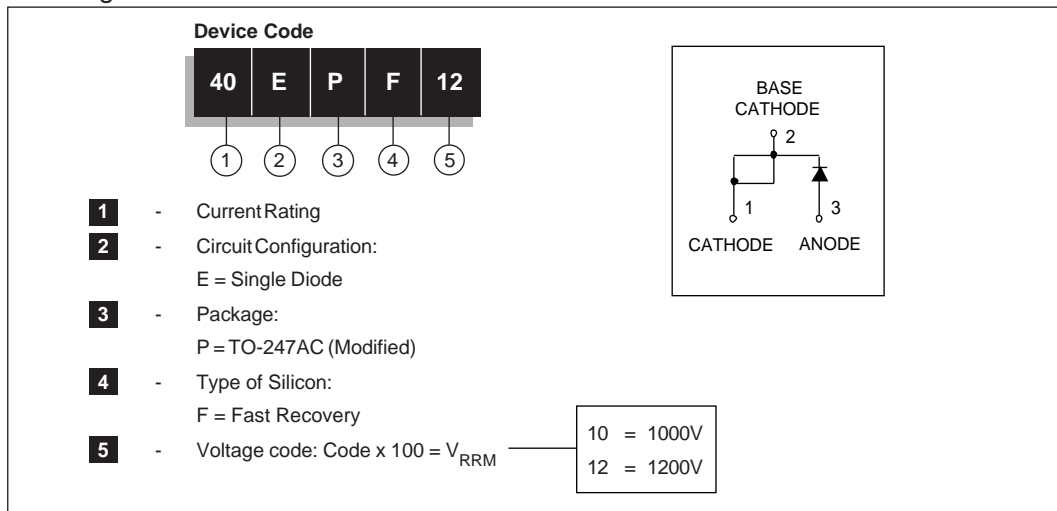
Device Code

| 40 | E | P | F | 12 |
|---|---|---|---|---|

1 2 3 4 5

BASE
CATHODE
2
1
3
CATHODE ANODE

1 - Current Rating
2 - Circuit Configuration:
E = Single Diode
3 - Package:
P = TO-247AC (Modified)
4 - Type of Silicon:
F = Fast Recovery
5 - Voltage code: Code x 100 = $V_{RRM}$

10 = 1000V
12 = 1200V